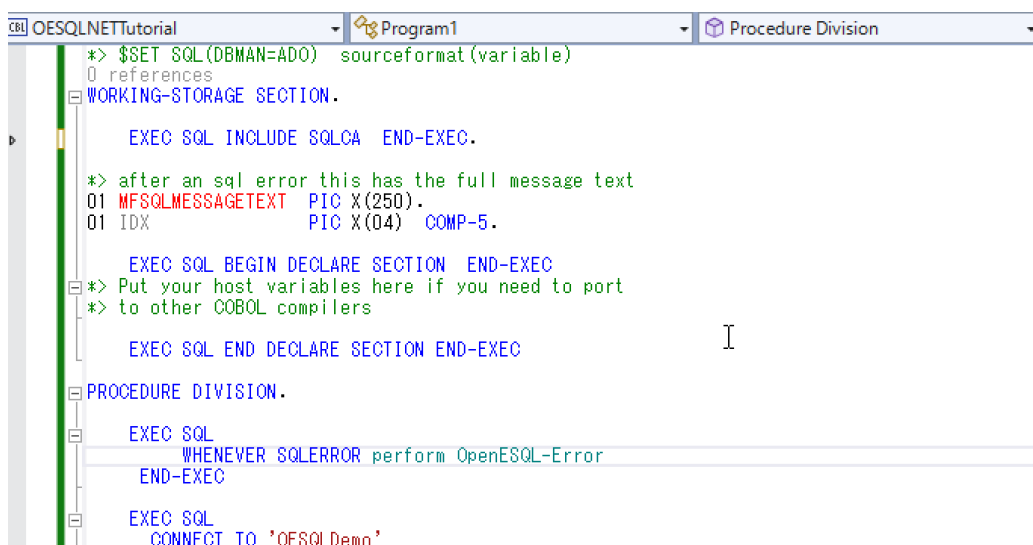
OESQLNETTutorial
Program1
Procedure Division

*> $SET SQL(DBMAN=ADO) sourceformat(variable)
0 references
WORKING-STORAGE SECTION.

EXEC SQL INCLUDE SQLCA END-EXEC.

*> after an sql error this has the full message text
01 MFSQLMESSAGETEXT PIC X(250).
01 IDX PIC X(04) COMP-5.

EXEC SQL BEGIN DECLARE SECTION END-EXEC
*> Put your host variables here if you need to port
*> to other COBOL compilers

EXEC SQL END DECLARE SECTION END-EXEC

PROCEDURE DIVISION.

EXEC SQL
WHENEVER SQLERROR perform OpenESQL-Error
END-EXEC

EXEC SQL
CONNECT TO 'OESQLDemo'